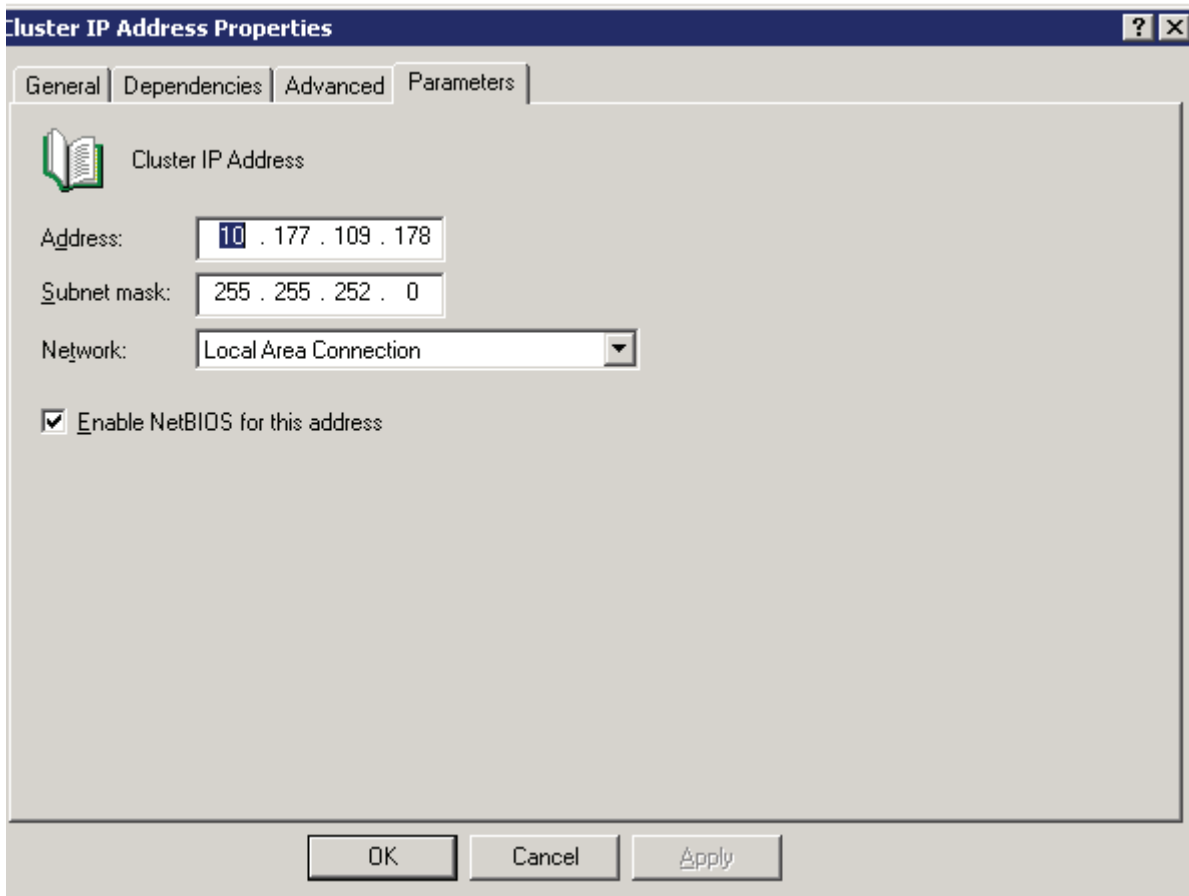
Cluster IP Address Properties

?

General | Dependencies | Advanced | Parameters

Cluster IP Address

Address: 10 . 177 . 109 . 178

Subnet mask: 255 . 255 . 252 . 0

Network: Local Area Connection

☑ Enable NetBIOS for this address

OK | Cancel | Apply